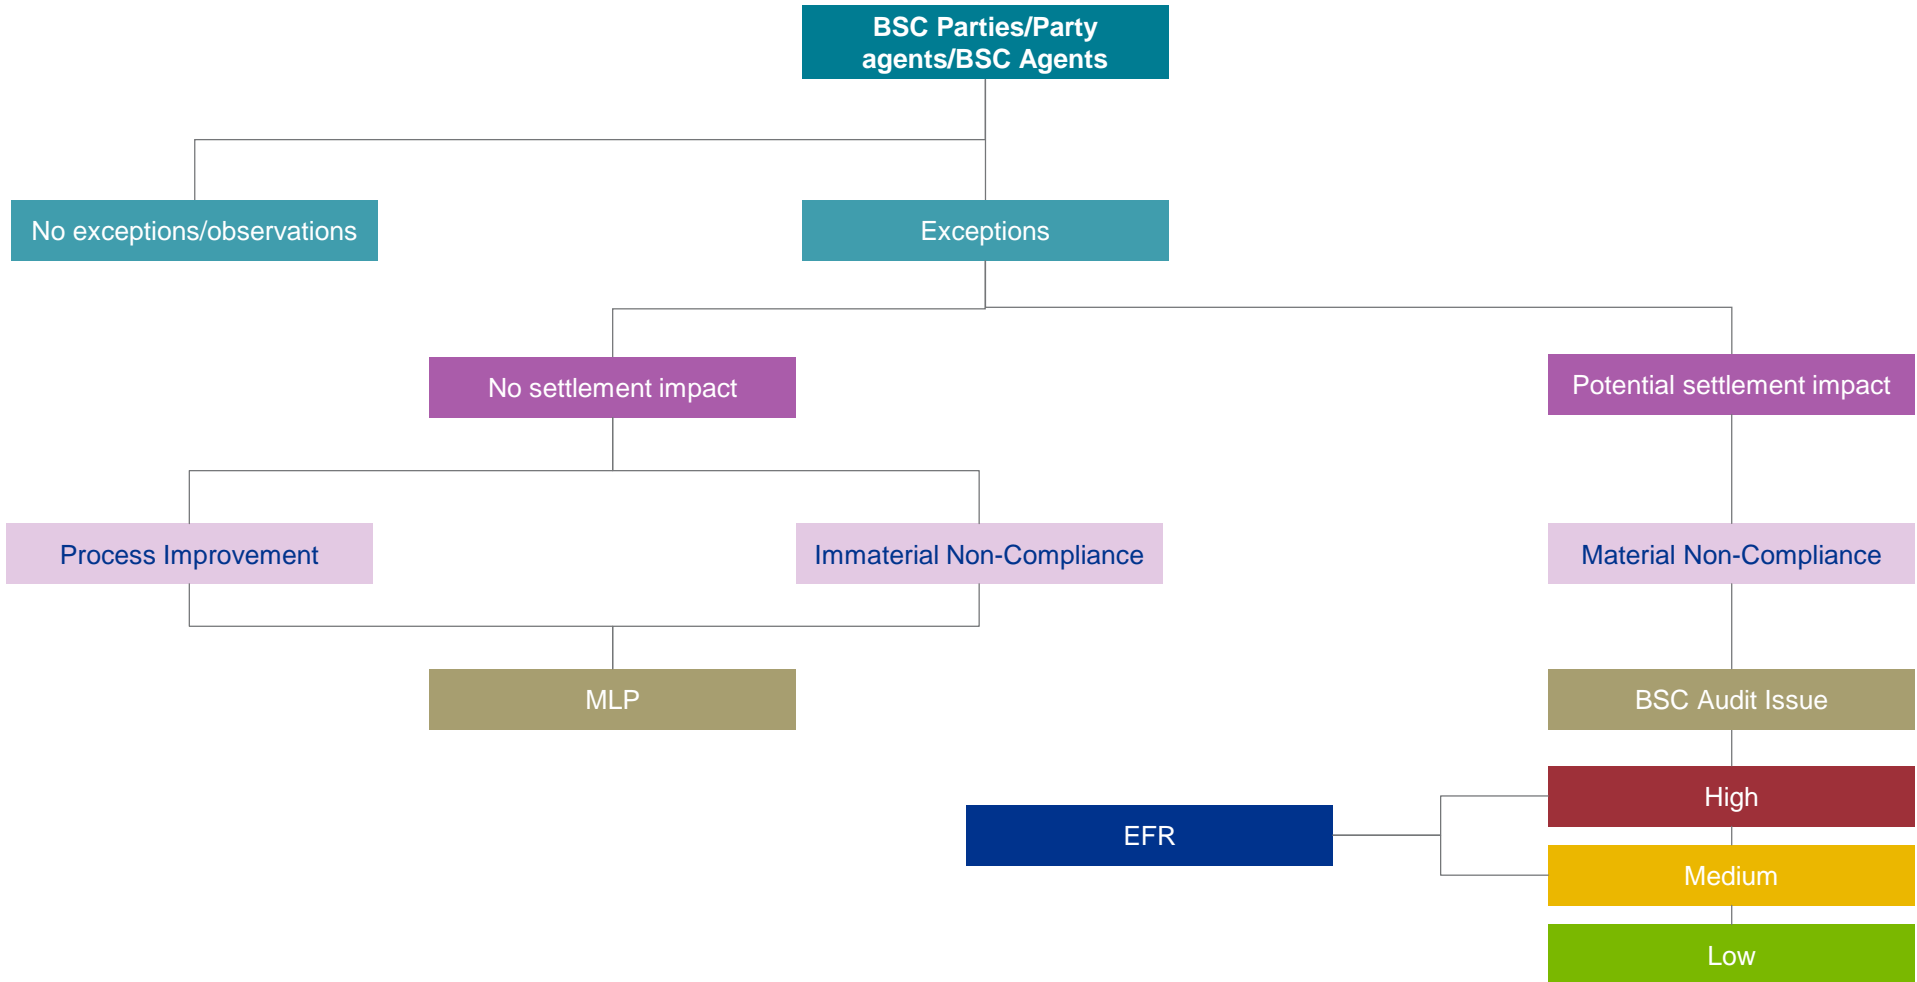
BSC Parties/Party agents/BSC Agents

No exceptions/observations

Exceptions

No settlement impact

Potential settlement impact

Process Improvement

Immaterial Non-Compliance

Material Non-Compliance

MLP

BSC Audit Issue

High

EFR

Medium

Low